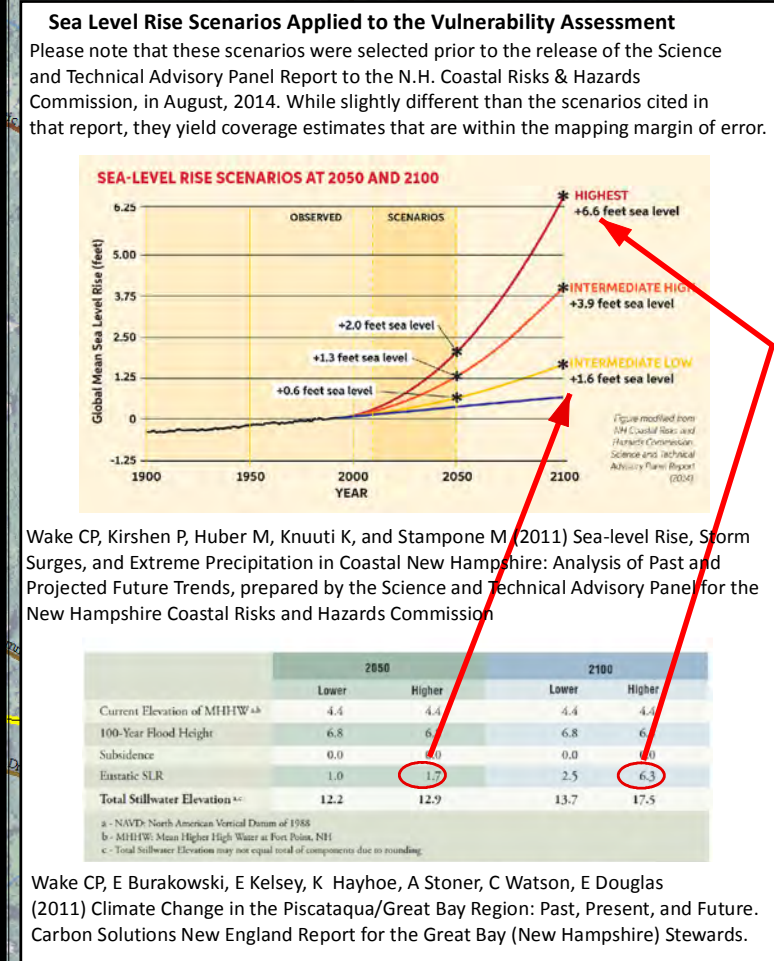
Sea Level Rise Scenarios Applied to the Vulnerability Assessment

Please note that these scenarios were selected prior to the release of the Science and Technical Advisory Panel Report to the N.H. Coastal Risks & Hazards Commission, in August, 2014. While slightly different than the scenarios cited in that report, they yield coverage estimates that are within the mapping margin of error.

SEA-LEVEL RISE SCENARIOS AT 2050 AND 2100

OBSERVED

SCENARIOS

Global Mean Sea Level Rise (feet)

6.25

5.00

3.75

2.50

1.25

0

-1.25

1900

1950

2000

2050

2100

YEAR

+2.0 feet sea level

+1.3 feet sea level

+0.6 feet sea level

HIGHEST +6.6 feet sea level

INTERMEDIATE HIGH +3.9 feet sea level

INTERMEDIATE LOW +1.6 feet sea level

Figure modified from NH Coastal Risks and Hazards Commission Science and Technical Advisory Panel Report (2014)

Wake CP, Kirshen P, Huber M, Knuuti K, and Stampone M (2011) Sea-level Rise, Storm Surges, and Extreme Precipitation in Coastal New Hampshire: Analysis of Past and Projected Future Trends, prepared by the Science and Technical Advisory Panel for the New Hampshire Coastal Risks and Hazards Commission

| | 2050 Lower | 2050 Higher | 2100 Lower | 2100 Higher |
|---|---|---|---|---|
| Current Elevation of MHHW a,b | 4.4 | 4.4 | 4.4 | 4.4 |
| 100-Year Flood Height | 6.8 | 6.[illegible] | 6.8 | 6.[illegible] |
| Subsidence | 0.0 | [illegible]0 | 0.0 | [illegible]0 |
| Eustatic SLR | 1.0 | 1.7 | 2.5 | 6.3 |
| Total Stillwater Elevation a,c | 12.2 | 12.9 | 13.7 | 17.5 |

a - NAVD: North American Vertical Datum of 1988
b - MHHW: Mean Higher High Water at Fort Point, NH
c - Total Stillwater Elevation may not equal total of components due to rounding

Wake CP, E Burakowski, E Kelsey, K Hayhoe, A Stoner, C Watson, E Douglas (2011) Climate Change in the Piscataqua/Great Bay Region: Past, Present, and Future. Carbon Solutions New England Report for the Great Bay (New Hampshire) Stewards.